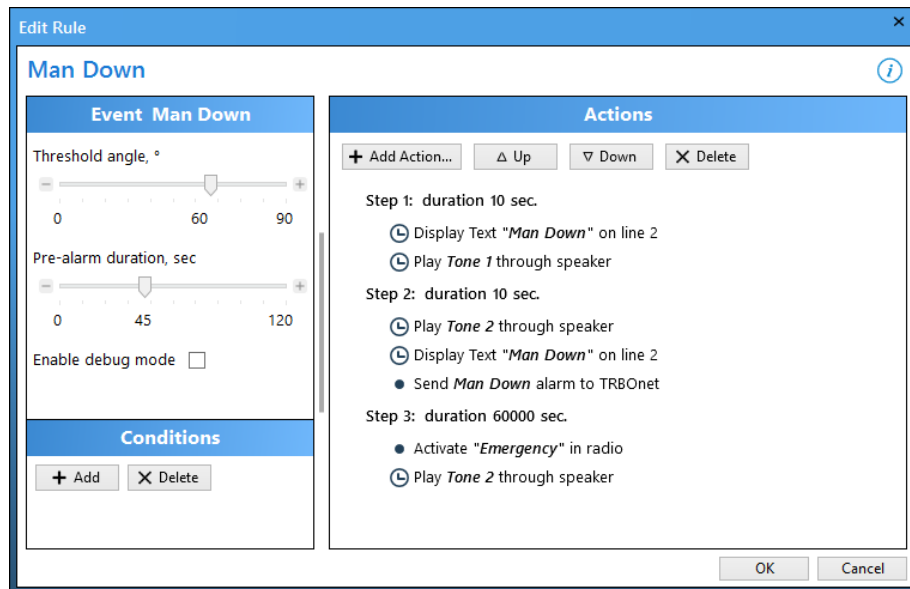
Edit Rule
×

Man Down

Event Man Down

Threshold angle, °

0 60 90

Pre-alarm duration, sec

0 45 120

Enable debug mode

Conditions

+ Add
× Delete

Actions

+ Add Action...
Up
Down
× Delete

Step 1: duration 10 sec.

Display Text "*Man Down*" on line 2

Play *Tone 1* through speaker

Step 2: duration 10 sec.

Play *Tone 2* through speaker

Display Text "*Man Down*" on line 2

Send *Man Down* alarm to TRBOnet

Step 3: duration 60000 sec.

Activate "*Emergency*" in radio

Play *Tone 2* through speaker

OK
Cancel